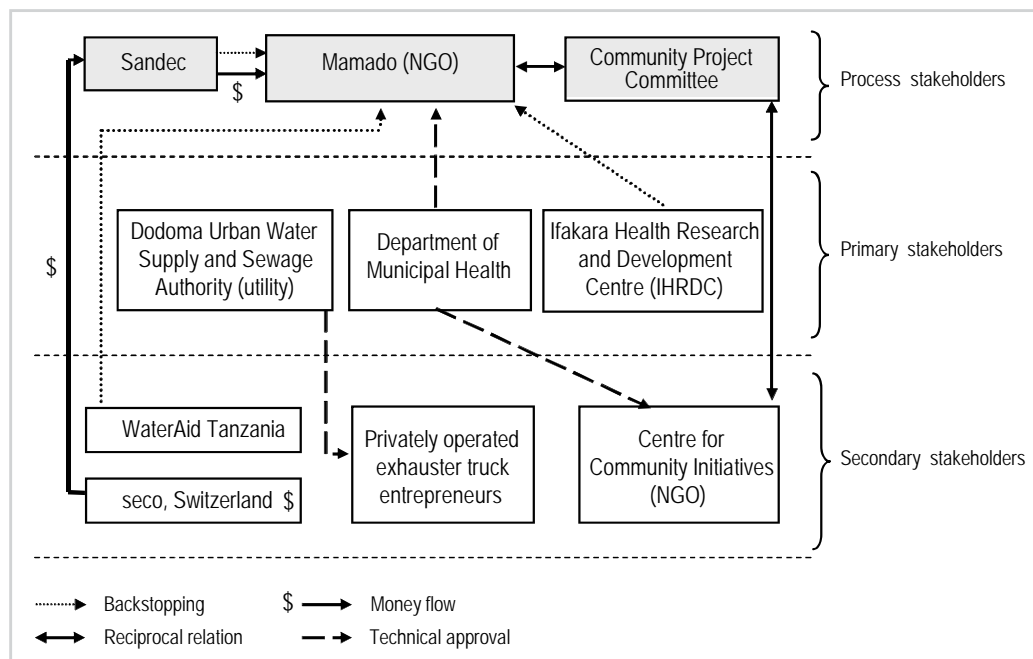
Sandec

$

Mamado (NGO)

Community Project Committee

Process stakeholders

$

Dodoma Urban Water Supply and Sewage Authority (utility)

Department of Municipal Health

Ifakara Health Research and Development Centre (IHRDC)

Primary stakeholders

WaterAid Tanzania

seco, Switzerland $

Privately operated exhauster truck entrepreneurs

Centre for Community Initiatives (NGO)

Secondary stakeholders

Backstopping

$ Money flow

Reciprocal relation

Technical approval